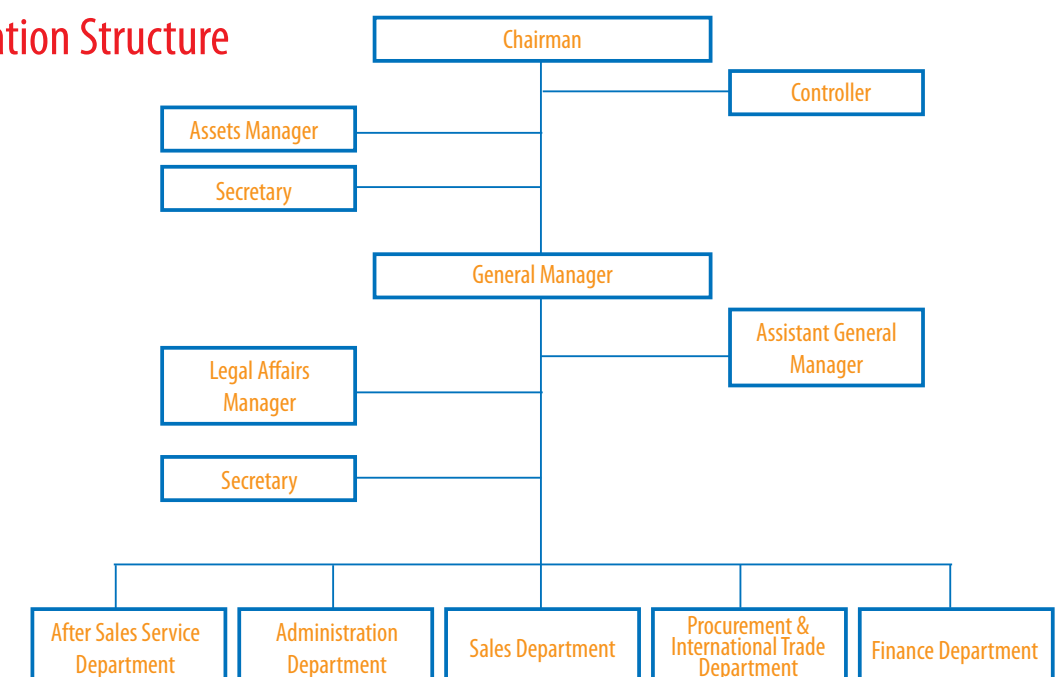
ation Structure

Chairman

Controller

Assets Manager

Secretary

General Manager

Assistant General Manager

Legal Affairs Manager

Secretary

After Sales Service Department

Administration Department

Sales Department

Procurement & International Trade Department

Finance Department